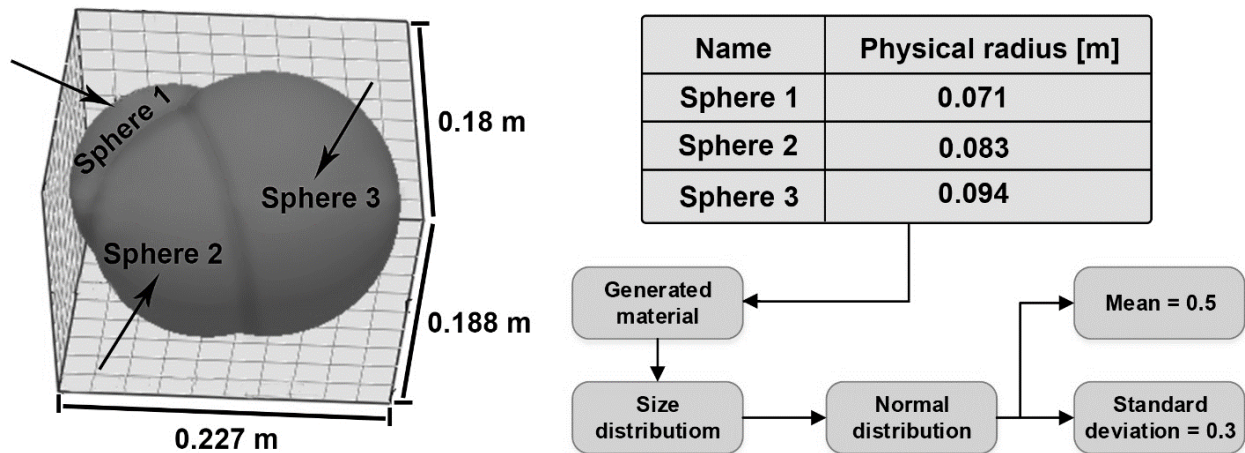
Sphere 1

Sphere 3

Sphere 2

0.18 m

0.188 m

0.227 m

| Name | Physical radius [m] |
|---|---|
| Sphere 1 | 0.071 |
| Sphere 2 | 0.083 |
| Sphere 3 | 0.094 |

Generated material

Size distributiom

Normal distribution

Mean = 0.5

Standard deviation = 0.3